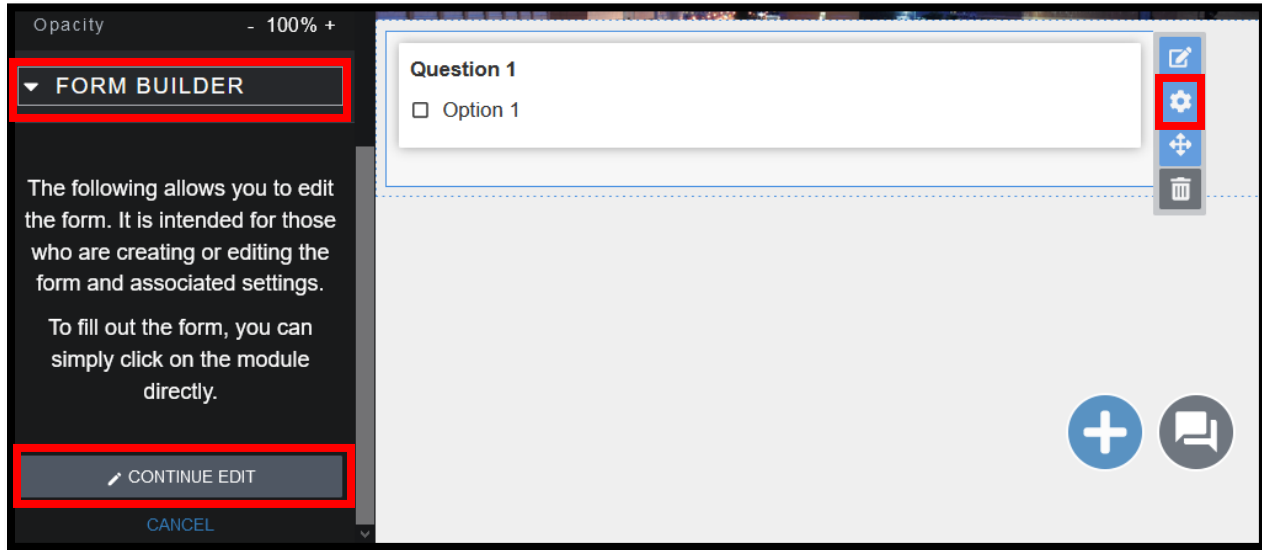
Opacity - 100% +

FORM BUILDER

The following allows you to edit the form. It is intended for those who are creating or editing the form and associated settings.

To fill out the form, you can simply click on the module directly.

CONTINUE EDIT

CANCEL

Question 1

☐ Option 1